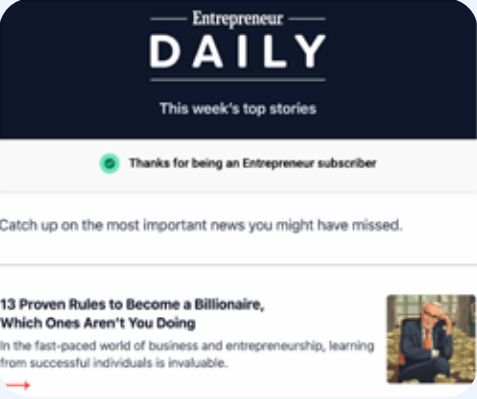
Entrepreneur
DAILY
This week's top stories

Thanks for being an Entrepreneur subscriber

Catch up on the most important news you might have missed.

13 Proven Rules to Become a Billionaire, Which Ones Aren't You Doing

In the fast-paced world of business and entrepreneurship, learning from successful individuals is invaluable.